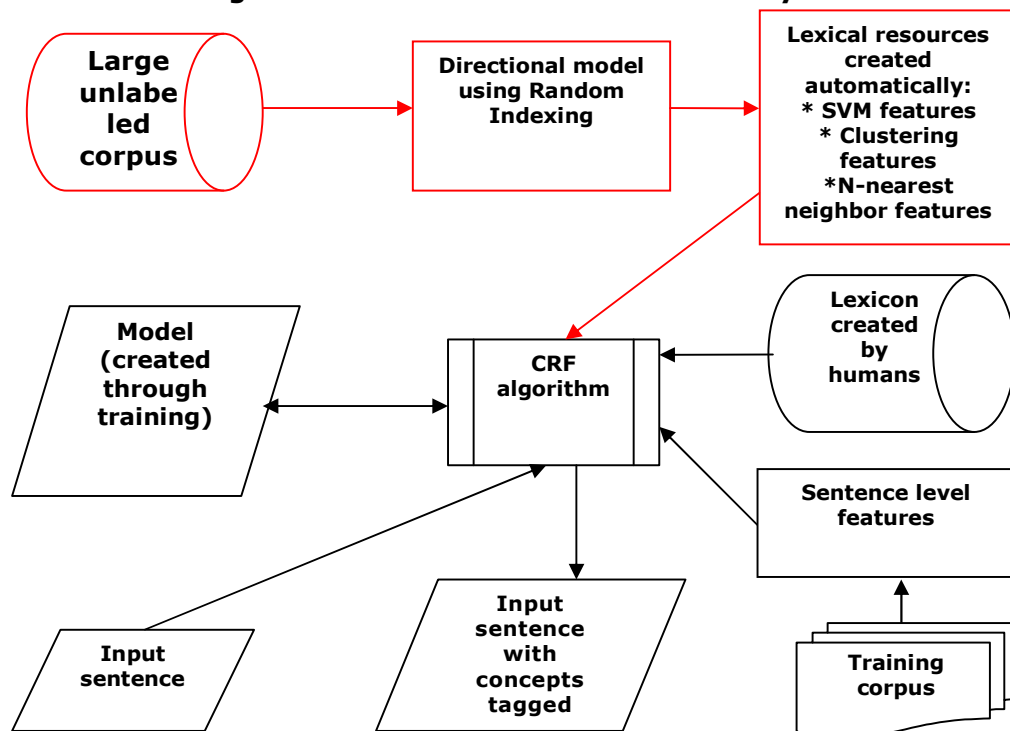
Large unlabeled corpus

Directional model using Random Indexing

Lexical resources created automatically:
* SVM features
* Clustering features
*N-nearest neighbor features

Model (created through training)

CRF algorithm

Lexicon created by humans

Sentence level features

Input sentence

Input sentence with concepts tagged

Training corpus